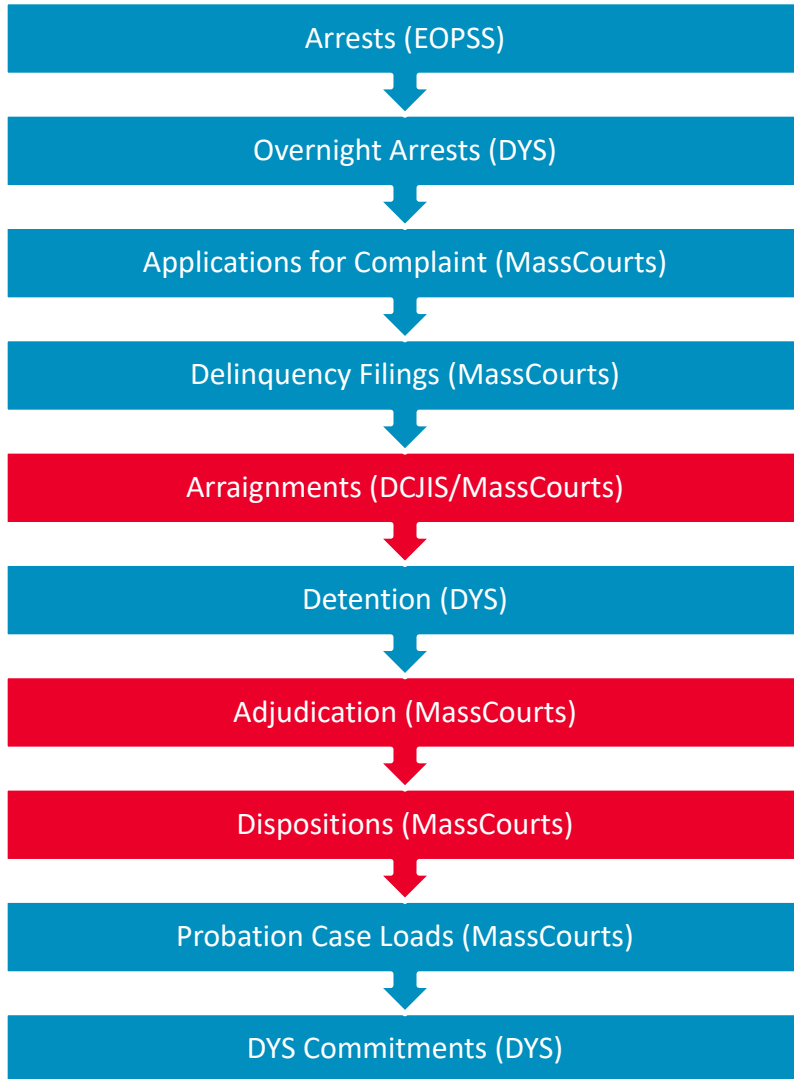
Arrests (EOPSS)

Overnight Arrests (DYS)

Applications for Complaint (MassCourts)

Delinquency Filings (MassCourts)

Arraignments (DCJIS/MassCourts)

Detention (DYS)

Adjudication (MassCourts)

Dispositions (MassCourts)

Probation Case Loads (MassCourts)

DYS Commitments (DYS)